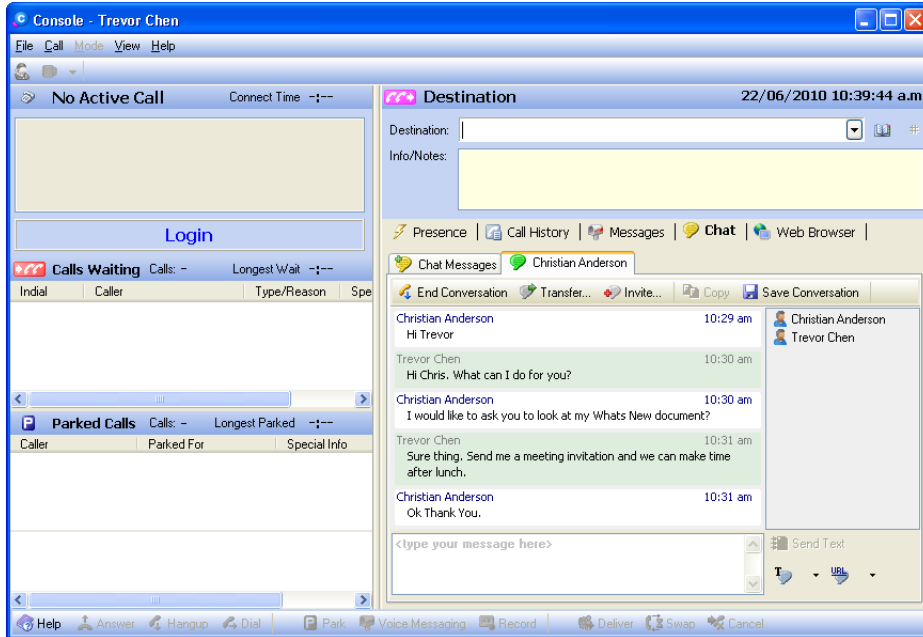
Console - Trevor Chen

File Call Mode View Help

No Active Call Connect Time -:--

Login

Calls Waiting Calls: - Longest Wait -:--

| Indial | Caller | Type/Reason | Spe |
|---|---|---|---|

Parked Calls Calls: - Longest Parked -:--

| Caller | Parked For | Special Info |
|---|---|---|

Destination 22/06/2010 10:39:44 a.m

Destination:

Info/Notes:

Presence | Call History | Messages | Chat | Web Browser |

Chat Messages Christian Anderson

End Conversation Transfer... Invite... Copy Save Conversation

Christian Anderson 10:29 am
Hi Trevor

Trevor Chen 10:30 am
Hi Chris. What can I do for you?

Christian Anderson 10:30 am
I would like to ask you to look at my Whats New document?

Trevor Chen 10:31 am
Sure thing. Send me a meeting invitation and we can make time after lunch.

Christian Anderson 10:31 am
Ok Thank You.

Christian Anderson
Trevor Chen

<type your message here>

Send Text

Help Answer Hangup Dial Park Voice Messaging Record Deliver Swap Cancel